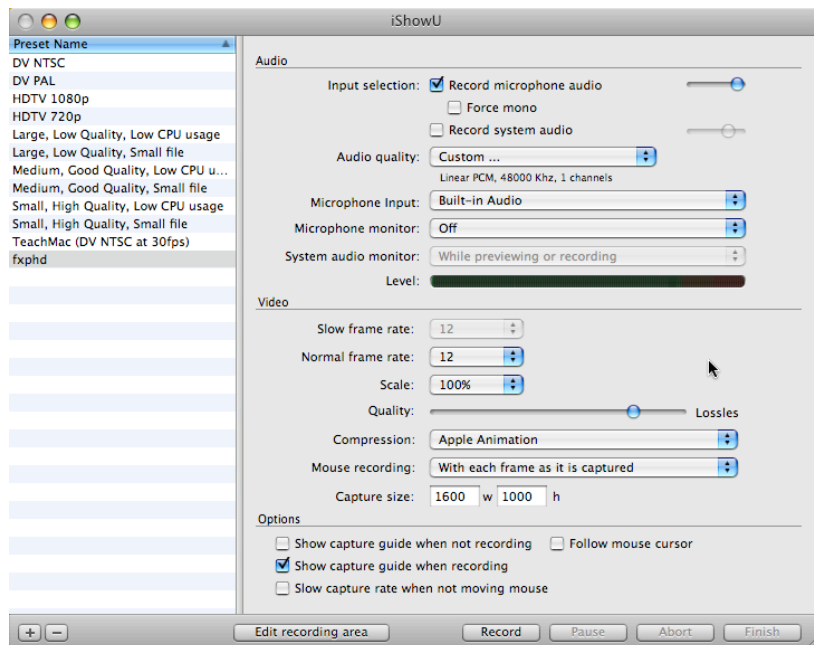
iShowU

Preset Name
DV NTSC
DV PAL
HDTV 1080p
HDTV 720p
Large, Low Quality, Low CPU usage
Large, Low Quality, Small file
Medium, Good Quality, Low CPU u...
Medium, Good Quality, Small file
Small, High Quality, Low CPU usage
Small, High Quality, Small file
TeachMac (DV NTSC at 30fps)
fxphd

Audio
Input selection: Record microphone audio
Force mono
Record system audio
Audio quality: Custom ...
Linear PCM, 48000 Khz, 1 channels
Microphone Input: Built-in Audio
Microphone monitor: Off
System audio monitor: While previewing or recording
Level:

Video
Slow frame rate: 12
Normal frame rate: 12
Scale: 100%
Quality: Lossles
Compression: Apple Animation
Mouse recording: With each frame as it is captured
Capture size: 1600 w 1000 h

Options
Show capture guide when not recording
Follow mouse cursor
Show capture guide when recording
Slow capture rate when not moving mouse

+ −
Edit recording area
Record
Pause
Abort
Finish